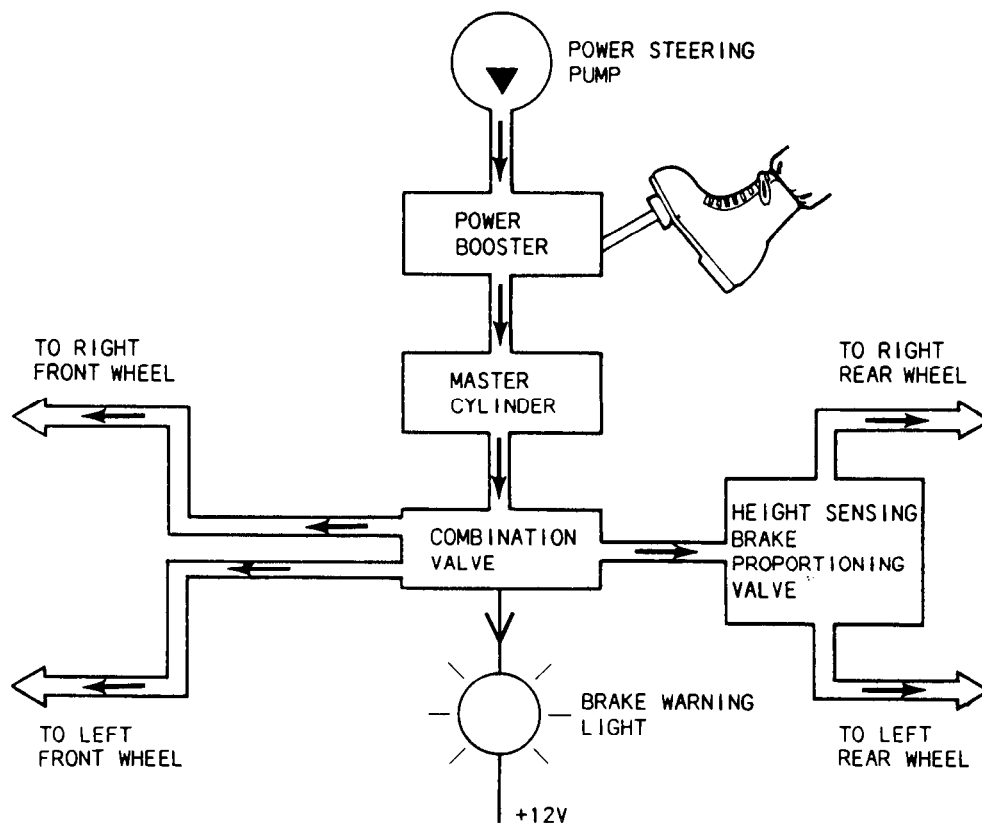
POWER STEERING PUMP

POWER BOOSTER

TO RIGHT FRONT WHEEL

MASTER CYLINDER

TO RIGHT REAR WHEEL

COMBINATION VALVE

HEIGHT SENSING BRAKE PROPORTIONING VALVE

BRAKE WARNING LIGHT

TO LEFT FRONT WHEEL

TO LEFT REAR WHEEL

+12V